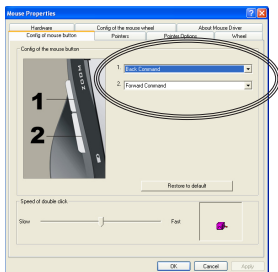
Mouse Properties

Hardware | Config of the mouse wheel | About Mouse Driver
Config of mouse button | Pointers | Pointer Options | Wheel

Config of the mouse button

1
2

1. Back Command
2. Forward Command

Restore to default

Speed of double click
Slow
Fast

OK
Cancel
Apply